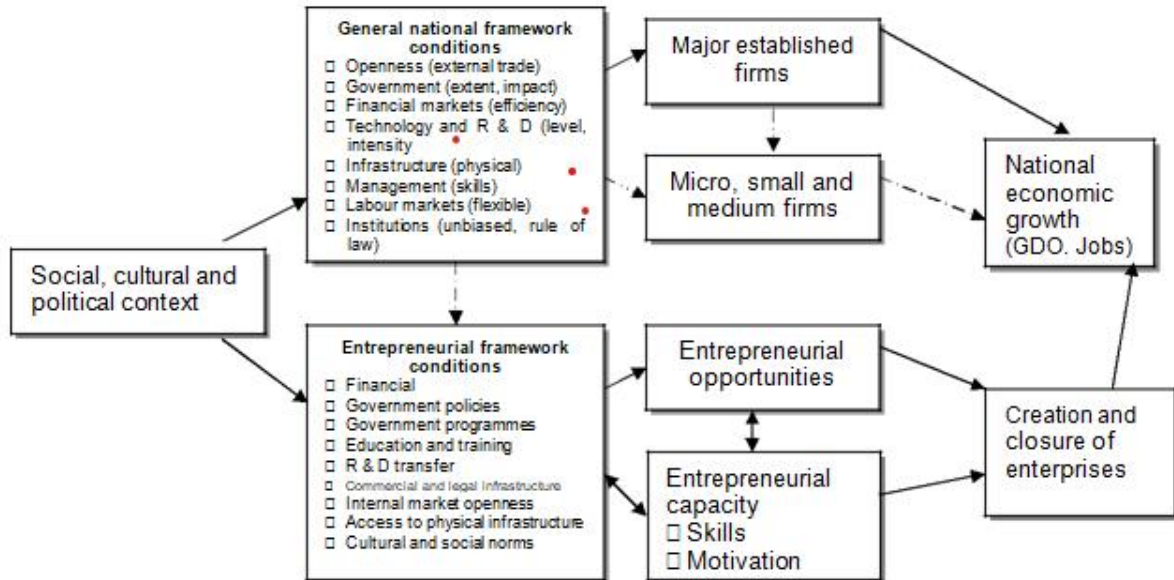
Social, cultural and political context

General national framework conditions
□ Openness (external trade)
□ Government (extent, impact)
□ Financial markets (efficiency)
□ Technology and R & D (level, intensity
□ Infrastructure (physical)
□ Management (skills)
□ Labour markets (flexible)
□ Institutions (unbiased, rule of law)

Entrepreneurial framework conditions
□ Financial
□ Government policies
□ Government programmes
□ Education and training
□ R & D transfer
□ Commercial and legal infrastructure
□ Internal market openness
□ Access to physical infrastructure
□ Cultural and social norms

Major established firms

Micro, small and medium firms

Entrepreneurial opportunities

Entrepreneurial capacity
□ Skills
□ Motivation

National economic growth (GDO. Jobs)

Creation and closure of enterprises